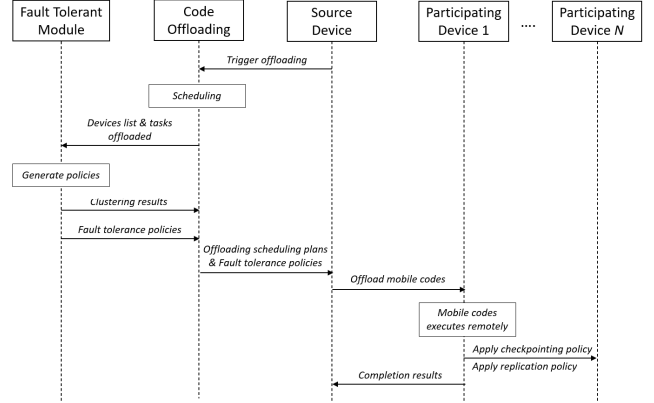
Fault Tolerant Module

Code Offloading

Source Device

Participating Device 1

....

Participating Device *N*

Trigger offloading

Scheduling

Devices list & tasks offloaded

Generate policies

Clustering results

Fault tolerance policies

Offloading scheduling plans & Fault tolerance policies

Offload mobile codes

Mobile codes executes remotely

Apply checkpointing policy

Apply replication policy

Completion results